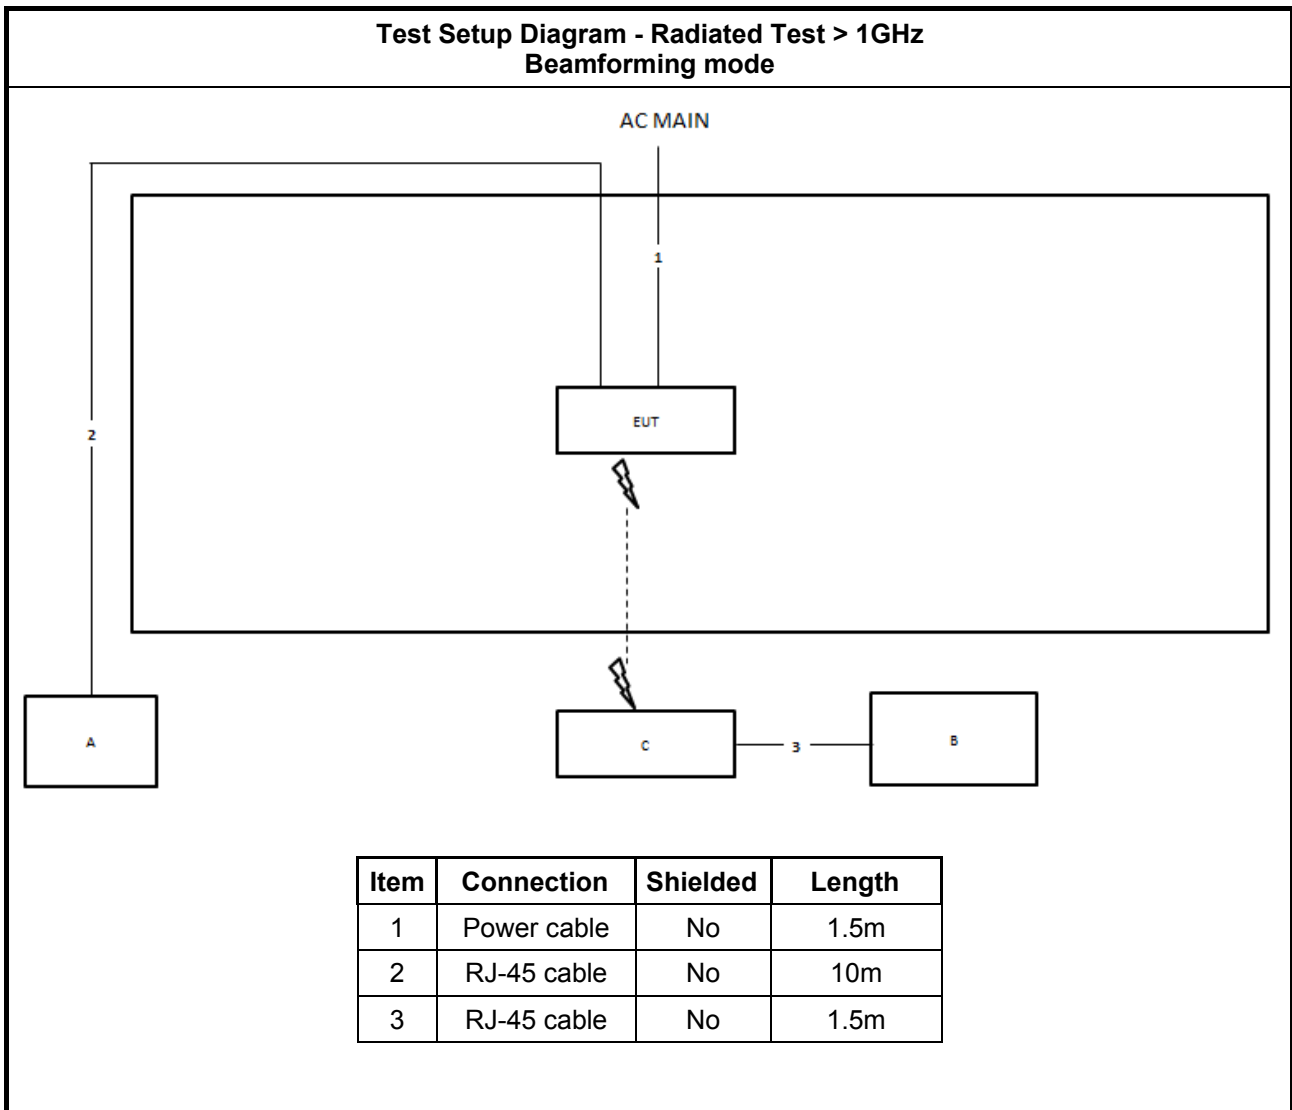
Test Setup Diagram - Radiated Test > 1GHz
Beamforming mode

AC MAIN

1

2

EUT

A

C

3

B

| Item | Connection | Shielded | Length |
|---|---|---|---|
| 1 | Power cable | No | 1.5m |
| 2 | RJ-45 cable | No | 10m |
| 3 | RJ-45 cable | No | 1.5m |